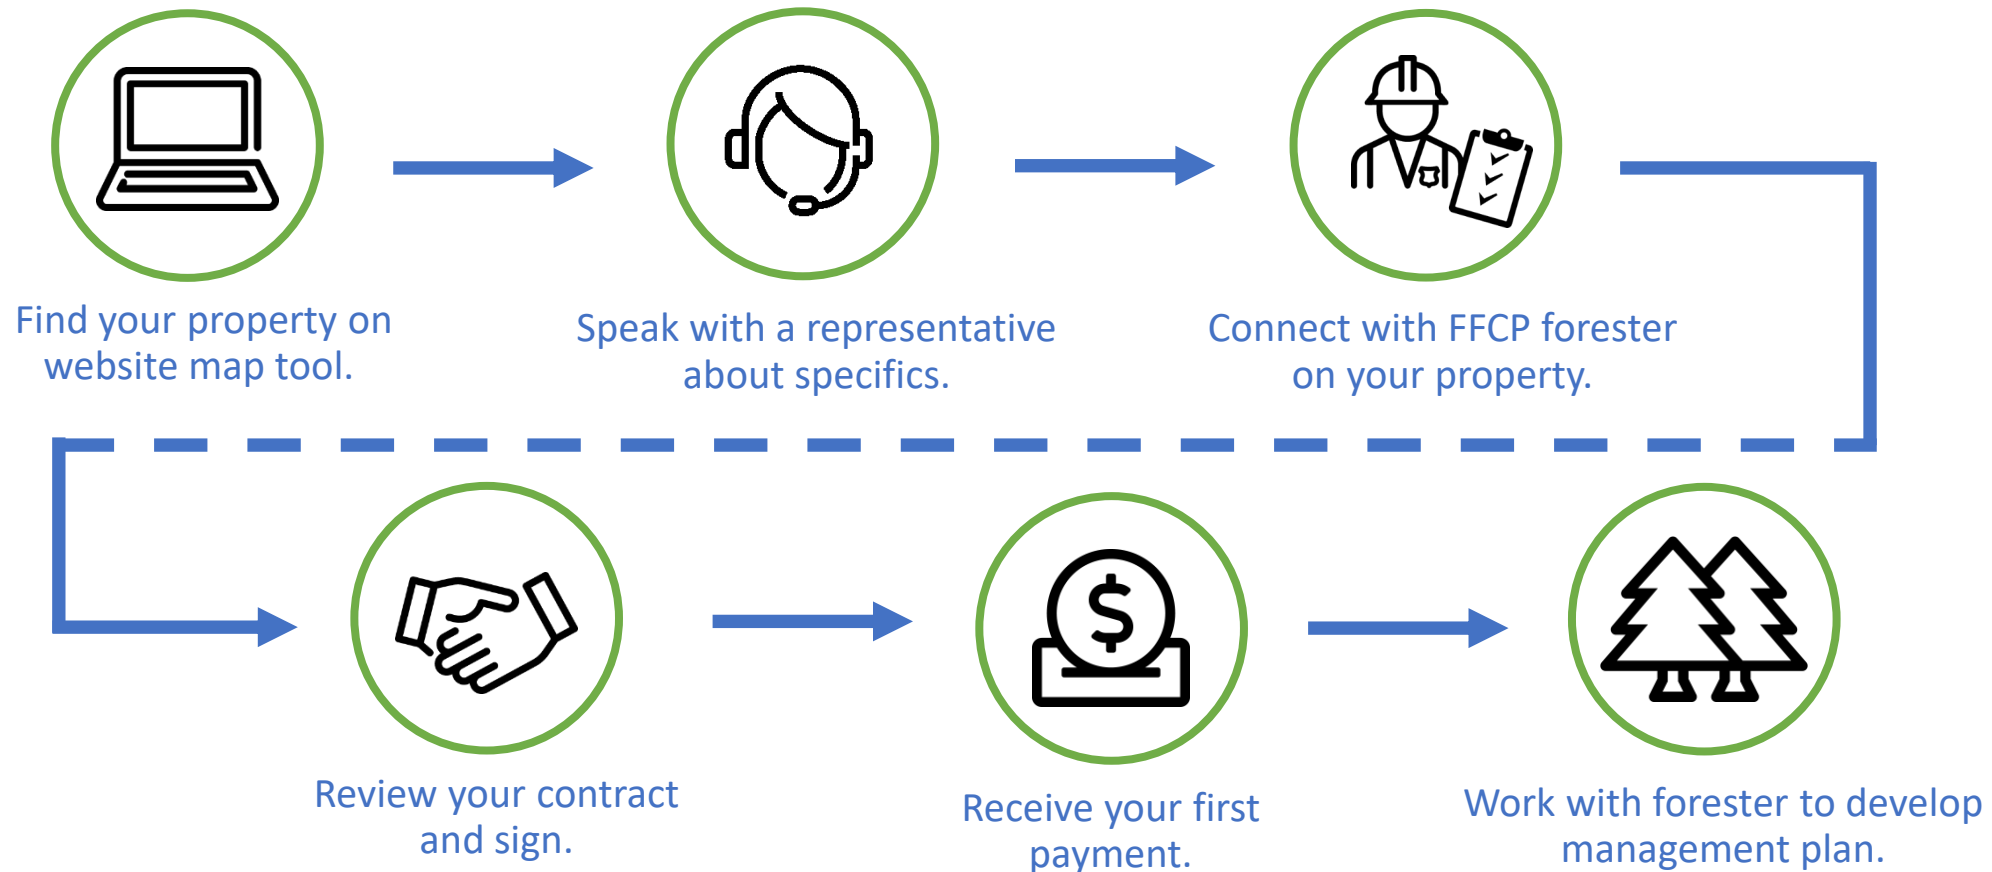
Find your property on website map tool.

Speak with a representative about specifics.

Connect with FFCP forester on your property.

Review your contract and sign.

Receive your first payment.

Work with forester to develop management plan.